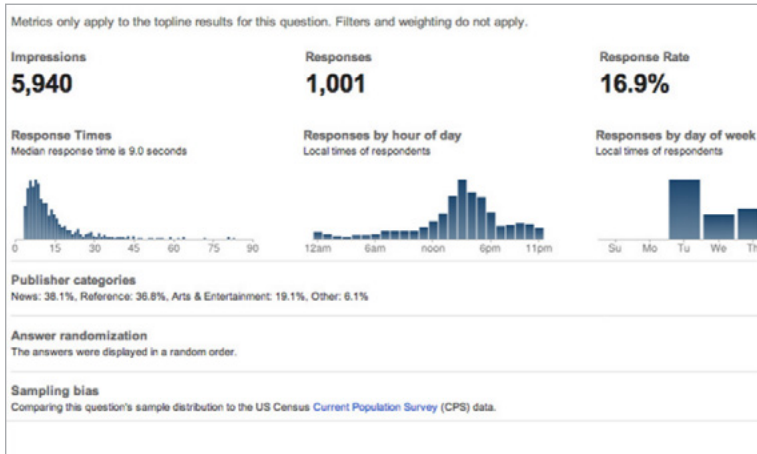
Metrics only apply to the topline results for this question. Filters and weighting do not apply.

Impressions
5,940

Responses
1,001

Response Rate
16.9%

Response Times
Median response time is 9.0 seconds

0 15 30 45 60 75 90

Responses by hour of day
Local times of respondents

12am 6am noon 6pm 11pm

Responses by day of week
Local times of respondents

Su Mo Tu We Th

Publisher categories
News: 38.1%, Reference: 36.8%, Arts & Entertainment: 19.1%, Other: 6.1%

Answer randomization
The answers were displayed in a random order.

Sampling bias
Comparing this question's sample distribution to the US Census Current Population Survey (CPS) data.